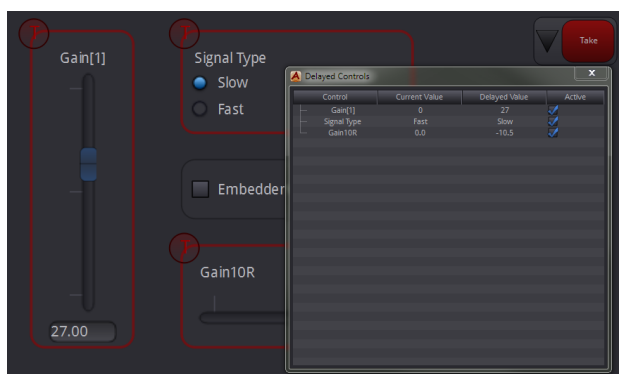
Gain[1]

27.00

Signal Type

Slow

Fast

Embedded

Gain10R

Take

Delayed Controls

x

| Control | Current Value | Delayed Value | Active |
|---|---|---|---|
| Gain[1] | 0 | 27 | |
| Signal Type | Fast | Slow | |
| Gain10R | 0.0 | -10.5 | |